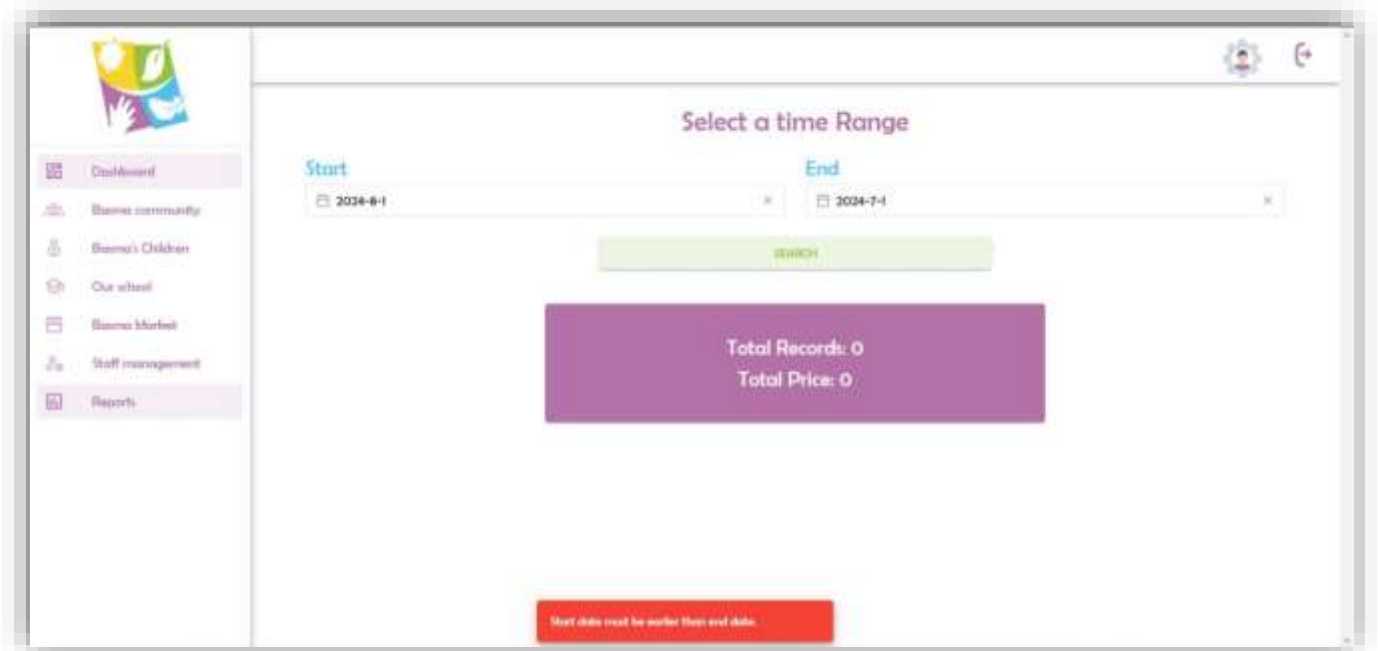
Dashboard
Basma community
Basma's Children
Our school
Basma Market
Staff management
Reports

Select a time Range

Start
2024-8-1

End
2024-7-1

SEARCH

Total Records: 0
Total Price: 0

Start date must be earlier than end date.